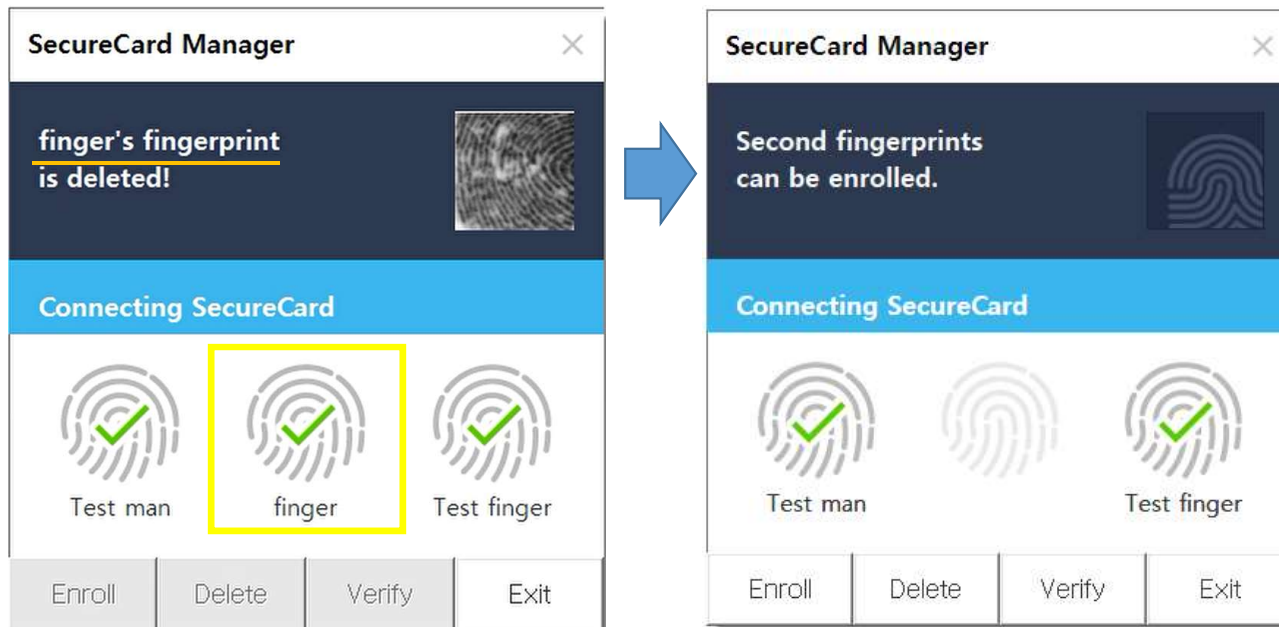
SecureCard Manager

finger's fingerprint
is deleted!

Connecting SecureCard

Test man

finger

Test finger

Enroll

Delete

Verify

Exit

SecureCard Manager

Second fingerprints
can be enrolled.

Connecting SecureCard

Test man

Test finger

Enroll

Delete

Verify

Exit